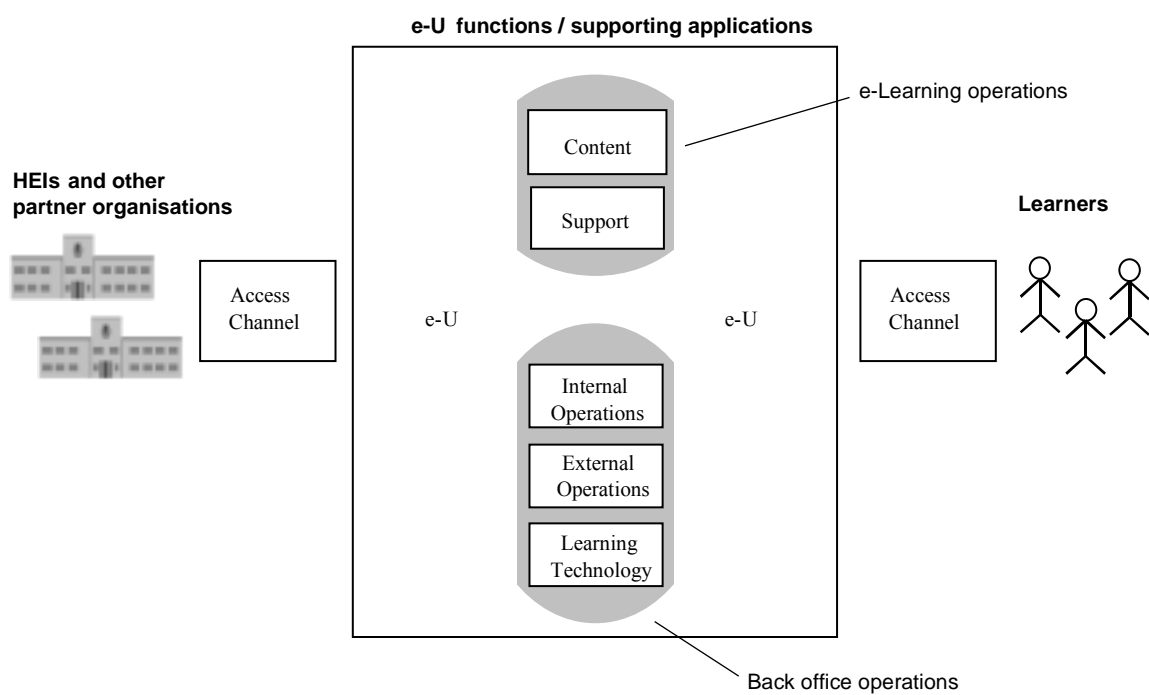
e-U functions / supporting applications

e-Learning operations

Content

Support

HEIs and other partner organisations

Learners

Access Channel

e-U

e-U

Access Channel

Internal Operations

External Operations

Learning Technology

Back office operations